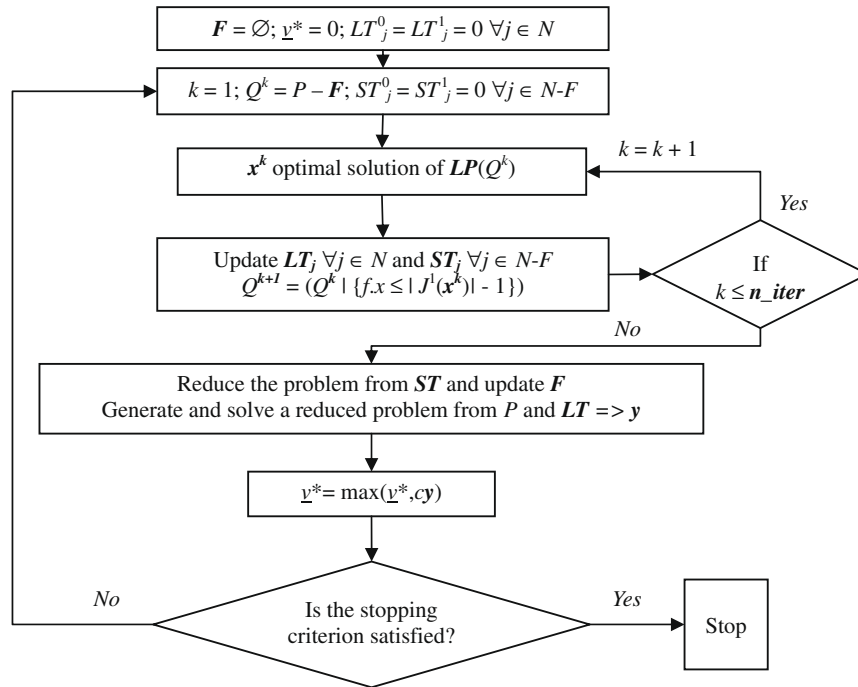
$\boldsymbol{F} = \varnothing$; $\underline{v}^* = 0$; $LT^0_j = LT^1_j = 0 \; \forall j \in N$

$k = 1$; $Q^k = P - \boldsymbol{F}$; $ST^0_j = ST^1_j = 0 \; \forall j \in N\text{-}F$

$\boldsymbol{x^k}$ optimal solution of $\boldsymbol{LP}(Q^k)$

$k = k + 1$

Yes

Update $\boldsymbol{LT}_j \; \forall j \in N$ and $\boldsymbol{ST}_j \; \forall j \in N\text{-}F$
$Q^{k+1} = (Q^k \mid \{f.x \leq \mid J^1(\boldsymbol{x^k})\mid - 1\})$

If
$k \leq$ $\boldsymbol{n\_iter}$

No

Reduce the problem from $\boldsymbol{ST}$ and update $\boldsymbol{F}$
Generate and solve a reduced problem from $P$ and $\boldsymbol{LT} \Rightarrow \boldsymbol{y}$

$\underline{v}^* = \max(\underline{v}^*, c\boldsymbol{y})$

No

Is the stopping criterion satisfied?

Yes

Stop